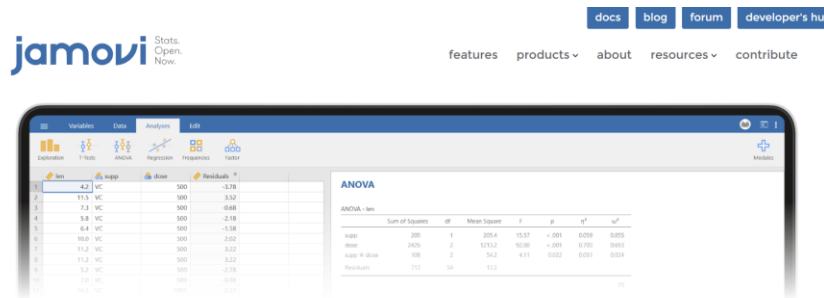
docs blog forum developer's hu

jamovi Stats. Open. Now.

features products about resources contribute

Variables Data Analyses Edit

Exploration T-Tests ANOVA Regression Frequencies Factor

Modules

| | len | supp | dose | Residuals |
|---|---|---|---|---|
| 1 | 4.2 | VC | 500 | -3.78 |
| 2 | 11.5 | VC | 500 | 3.52 |
| 3 | 7.3 | VC | 500 | -0.68 |
| 4 | 5.8 | VC | 500 | -2.18 |
| 5 | 6.4 | VC | 500 | -1.58 |
| 6 | 10.0 | VC | 500 | 2.02 |
| 7 | 11.2 | VC | 500 | 3.22 |
| 8 | 11.2 | VC | 500 | 3.22 |
| 9 | 5.2 | VC | 500 | -2.78 |
| 10 | 7.0 | VC | 500 | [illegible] |

ANOVA

ANOVA - len

| | Sum of Squares | df | Mean Square | F | p | η² | ω² |
|---|---|---|---|---|---|---|---|
| supp | 205 | 1 | 205.4 | 15.57 | < .001 | 0.059 | 0.055 |
| dose | 2426 | 2 | 1213.2 | 92.00 | < .001 | 0.702 | 0.693 |
| supp ✻ dose | 108 | 2 | 54.2 | 4.11 | 0.022 | 0.031 | 0.024 |
| Residuals | 712 | 54 | 13.2 | | | | |